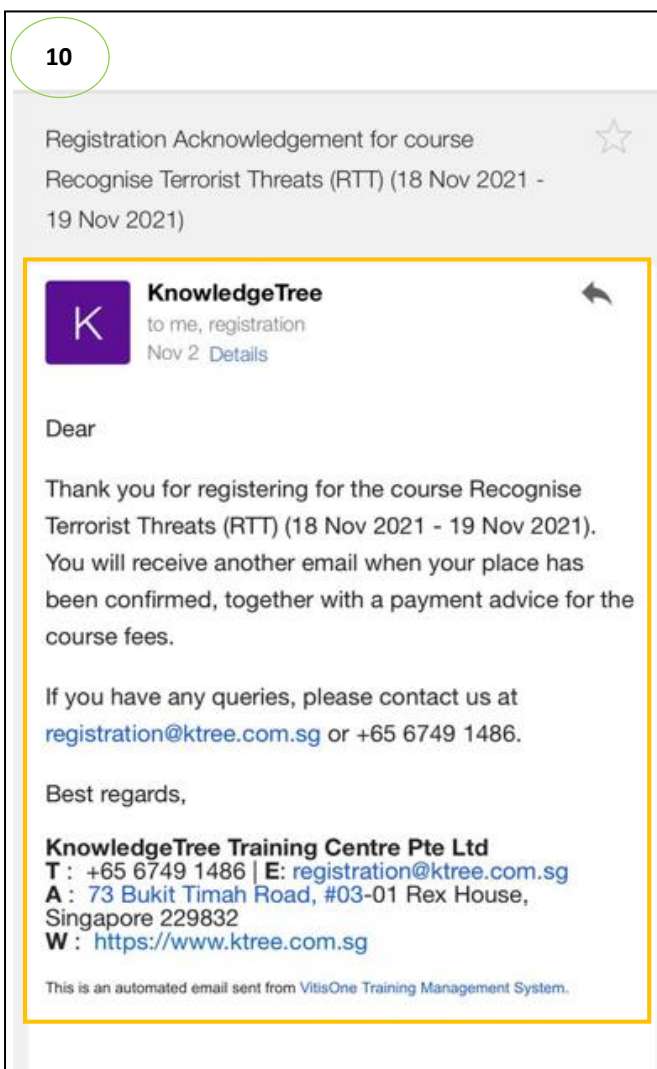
10

Registration Acknowledgement for course Recognise Terrorist Threats (RTT) (18 Nov 2021 - 19 Nov 2021)

K

KnowledgeTree
to me, registration
Nov 2 Details

Dear

Thank you for registering for the course Recognise Terrorist Threats (RTT) (18 Nov 2021 - 19 Nov 2021). You will receive another email when your place has been confirmed, together with a payment advice for the course fees.

If you have any queries, please contact us at registration@ktree.com.sg or +65 6749 1486.

Best regards,

KnowledgeTree Training Centre Pte Ltd
T : +65 6749 1486 | E: registration@ktree.com.sg
A : 73 Bukit Timah Road, #03-01 Rex House, Singapore 229832
W : https://www.ktree.com.sg

This is an automated email sent from VitisOne Training Management System.